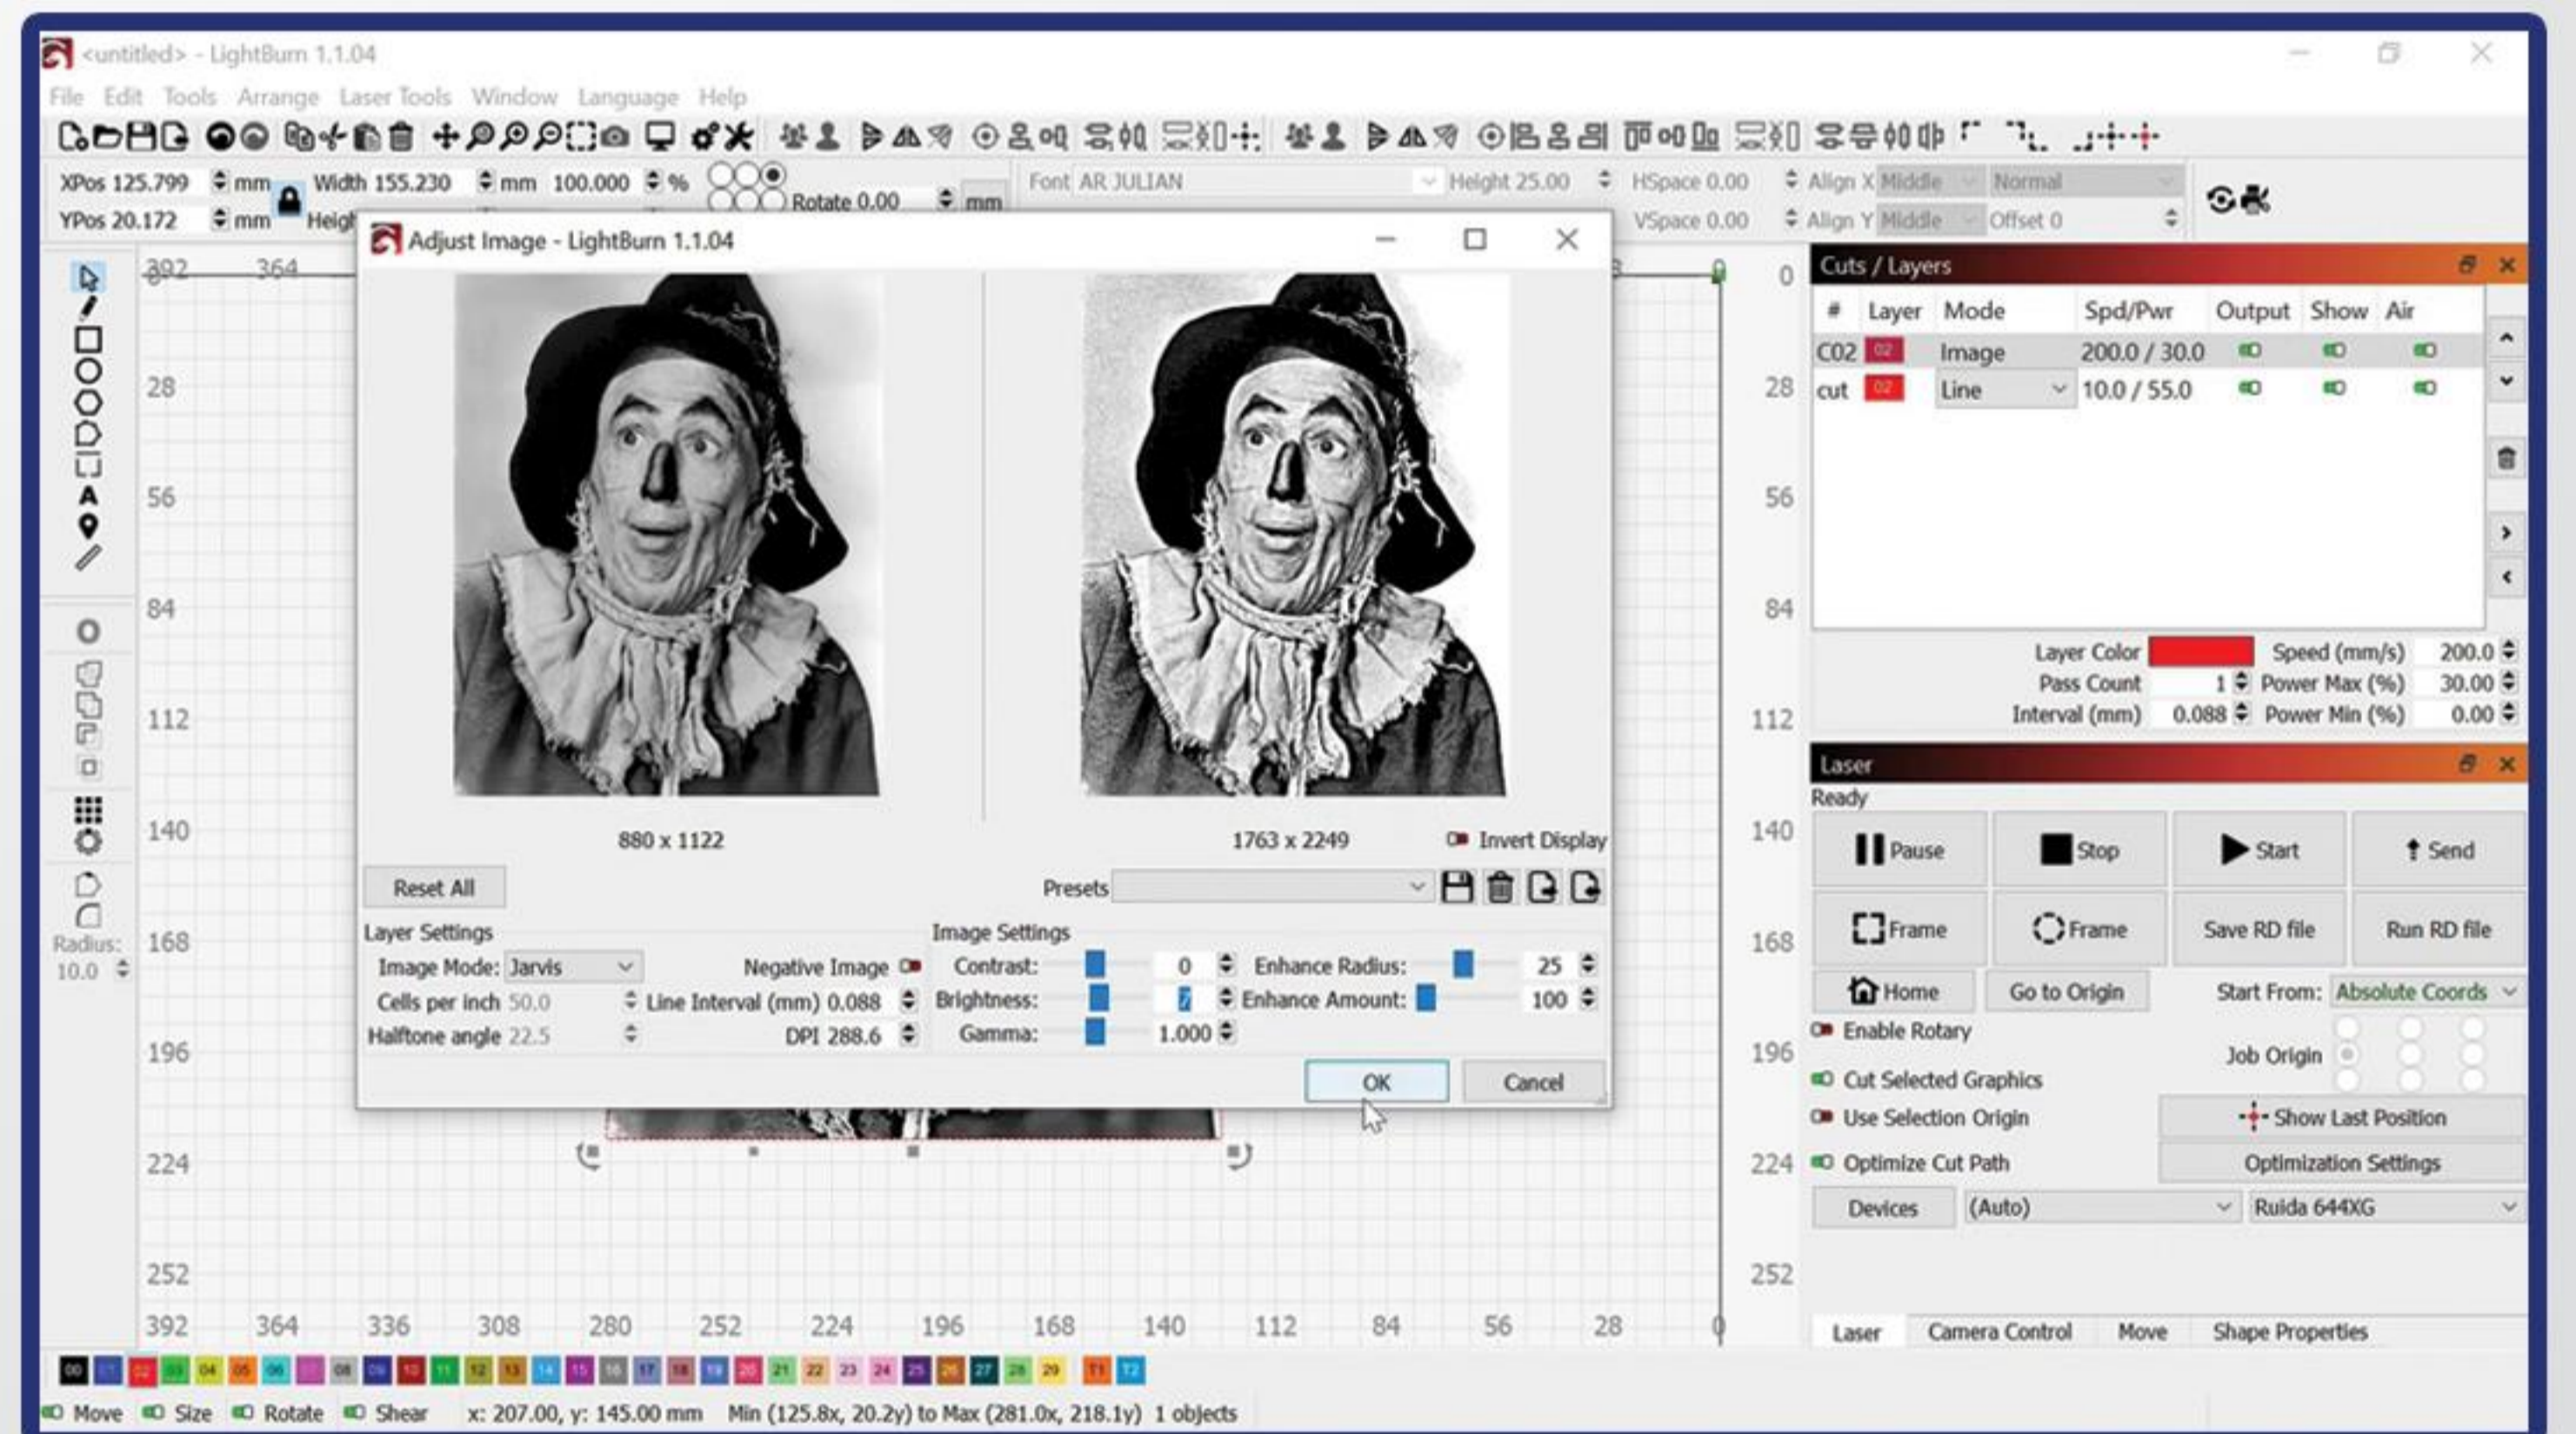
<untitled> - LightBurn 1.1.04

File Edit Tools Arrange Laser Tools Window Language Help

XPos 125.799 mm Width 155.230 mm 100.000 %
YPos 20.172 mm Heigh
Rotate 0.00 mm

Font AR JULIAN Height 25.00 HSpace 0.00 Align X Middle Normal
VSpace 0.00 Align Y Middle Offset 0

Adjust Image - LightBurn 1.1.04

880 x 1122

1763 x 2249

Invert Display

Reset All

Presets

Layer Settings
Image Mode: Jarvis
Negative Image
Cells per inch 50.0
Line Interval (mm) 0.088
Halftone angle 22.5
DPI 288.6

Image Settings
Contrast: 0
Enhance Radius: 25
Brightness: 7
Enhance Amount: 100
Gamma: 1.000

OK Cancel

Radius: 10.0

392 364 28 56 84 112 140 168 196 224 252
392 364 336 308 280 252 224 196 168 140 112 84 56 28 0
0 28 56 84 112 140 168 196 224 252

Cuts / Layers

| # | Layer | Mode | Spd/Pwr | Output | Show | Air |
|---|---|---|---|---|---|---|
| C02 | 02 | Image | 200.0 / 30.0 | | | |
| cut | 02 | Line | 10.0 / 55.0 | | | |

Layer Color
Speed (mm/s) 200.0
Pass Count 1
Power Max (%) 30.00
Interval (mm) 0.088
Power Min (%) 0.00

Laser
Ready
Pause Stop Start Send
Frame Frame Save RD file Run RD file
Home Go to Origin Start From: Absolute Coords
Enable Rotary
Job Origin
Cut Selected Graphics
Use Selection Origin
Show Last Position
Optimize Cut Path
Optimization Settings
Devices (Auto) Ruida 644XG

Laser Camera Control Move Shape Properties

00 01 02 03 04 05 06 07 08 09 10 11 12 13 14 15 16 17 18 19 20 21 22 23 24 25 26 27 28 29 T1 T2

Move Size Rotate Shear x: 207.00, y: 145.00 mm Min (125.8x, 20.2y) to Max (281.0x, 218.1y) 1 objects